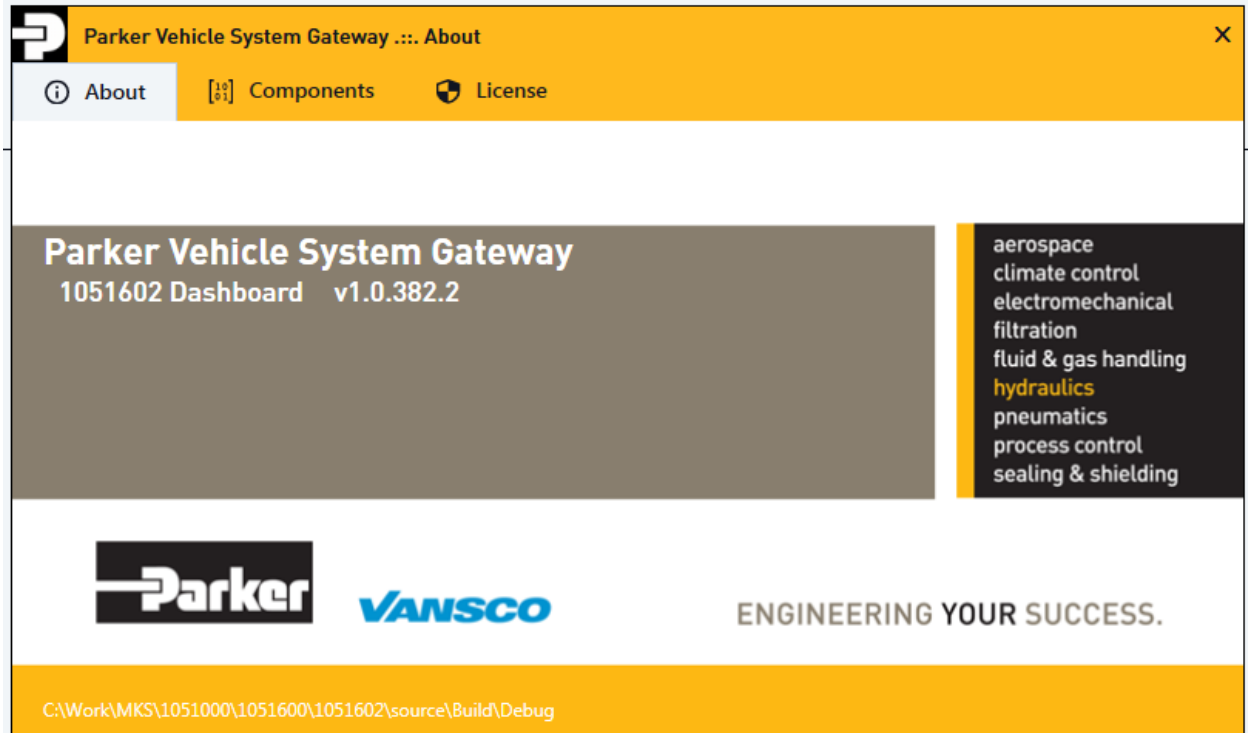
Parker Vehicle System Gateway .::. About

×

About

Components

License

Parker Vehicle System Gateway

1051602 Dashboard v1.0.382.2

aerospace
climate control
electromechanical
filtration
fluid & gas handling
hydraulics
pneumatics
process control
sealing & shielding

Parker

VANSCO

ENGINEERING YOUR SUCCESS.

C:\Work\MKS\1051000\1051600\1051602\source\Build\Debug